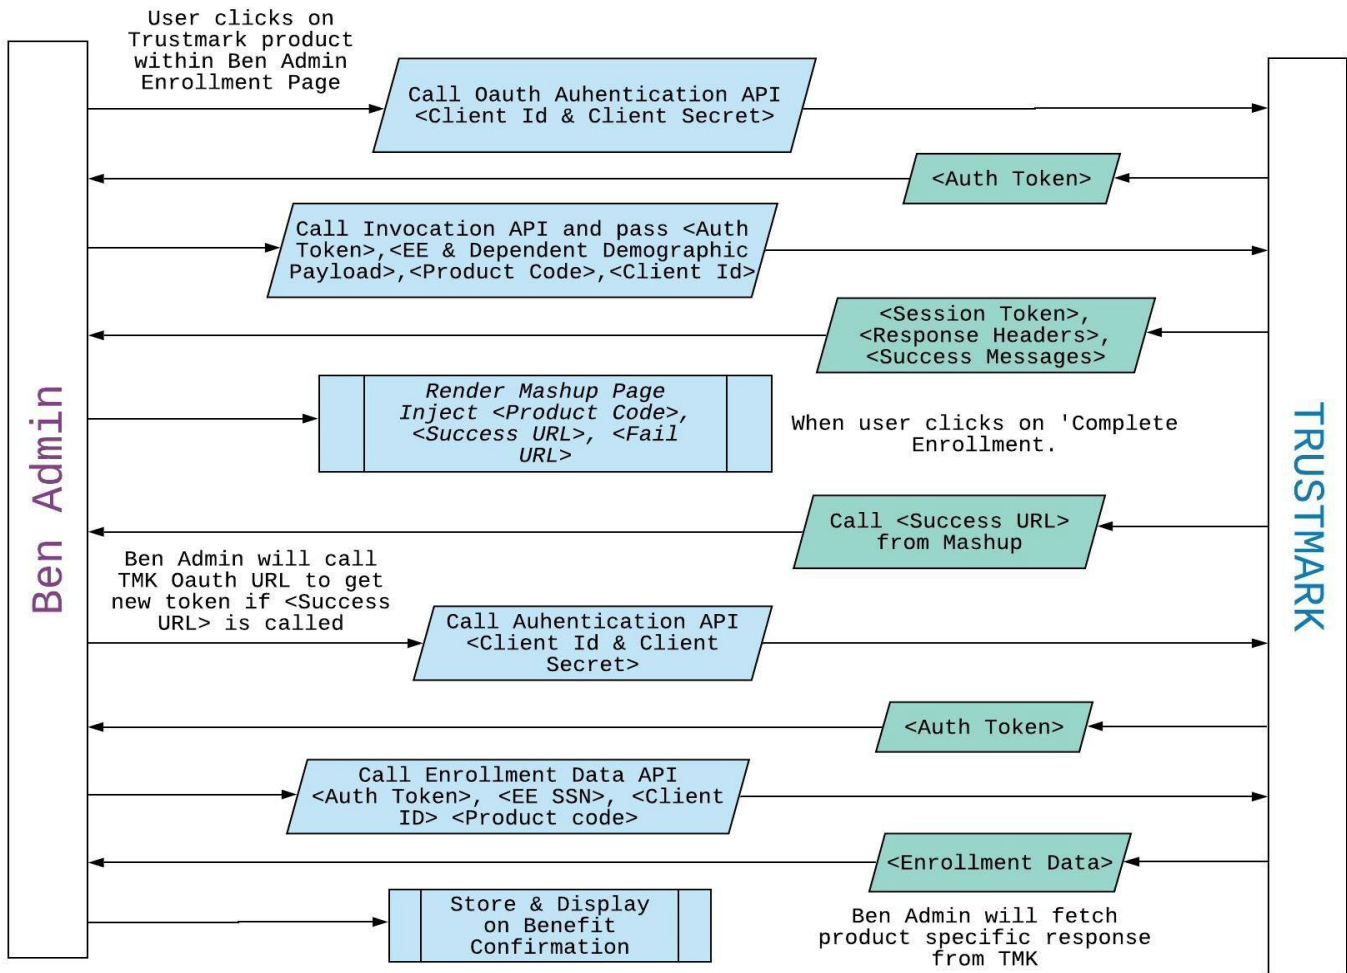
Ben Admin

TRUSTMARK

User clicks on Trustmark product within Ben Admin Enrollment Page

Call Oauth Auhentication API <Client Id & Client Secret>

<Auth Token>

Call Invocation API and pass <Auth Token>,<EE & Dependent Demographic Payload>,<Product Code>,<Client Id>

<Session Token>, <Response Headers>, <Success Messages>

Render Mashup Page Inject <Product Code>, <Success URL>, <Fail URL>

When user clicks on 'Complete Enrollment.

Call <Success URL> from Mashup

Ben Admin will call TMK Oauth URL to get new token if <Success URL> is called

Call Auhentication API <Client Id & Client Secret>

<Auth Token>

Call Enrollment Data API <Auth Token>, <EE SSN>, <Client ID> <Product code>

<Enrollment Data>

Store & Display on Benefit Confirmation

Ben Admin will fetch product specific response from TMK